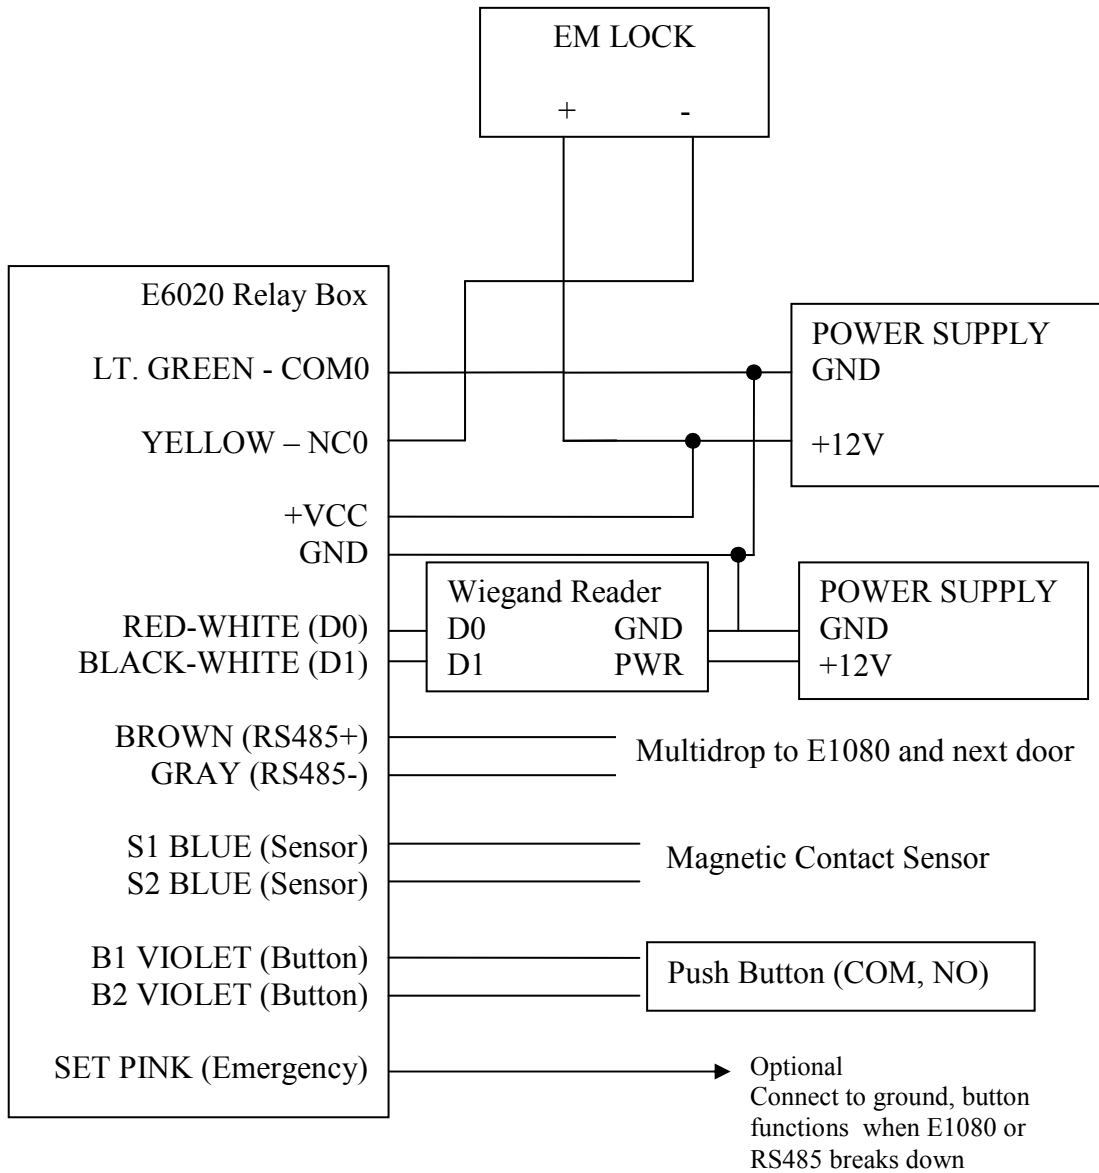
EM LOCK
+ -

E6020 Relay Box

LT. GREEN - COM0

YELLOW – NC0

+VCC
GND

RED-WHITE (D0)
BLACK-WHITE (D1)

BROWN (RS485+)
GRAY (RS485-)

S1 BLUE (Sensor)
S2 BLUE (Sensor)

B1 VIOLET (Button)
B2 VIOLET (Button)

SET PINK (Emergency)

POWER SUPPLY
GND

+12V

Wiegand Reader
D0 GND
D1 PWR

POWER SUPPLY
GND
+12V

Multidrop to E1080 and next door

Magnetic Contact Sensor

Push Button (COM, NO)

Optional
Connect to ground, button functions when E1080 or RS485 breaks down